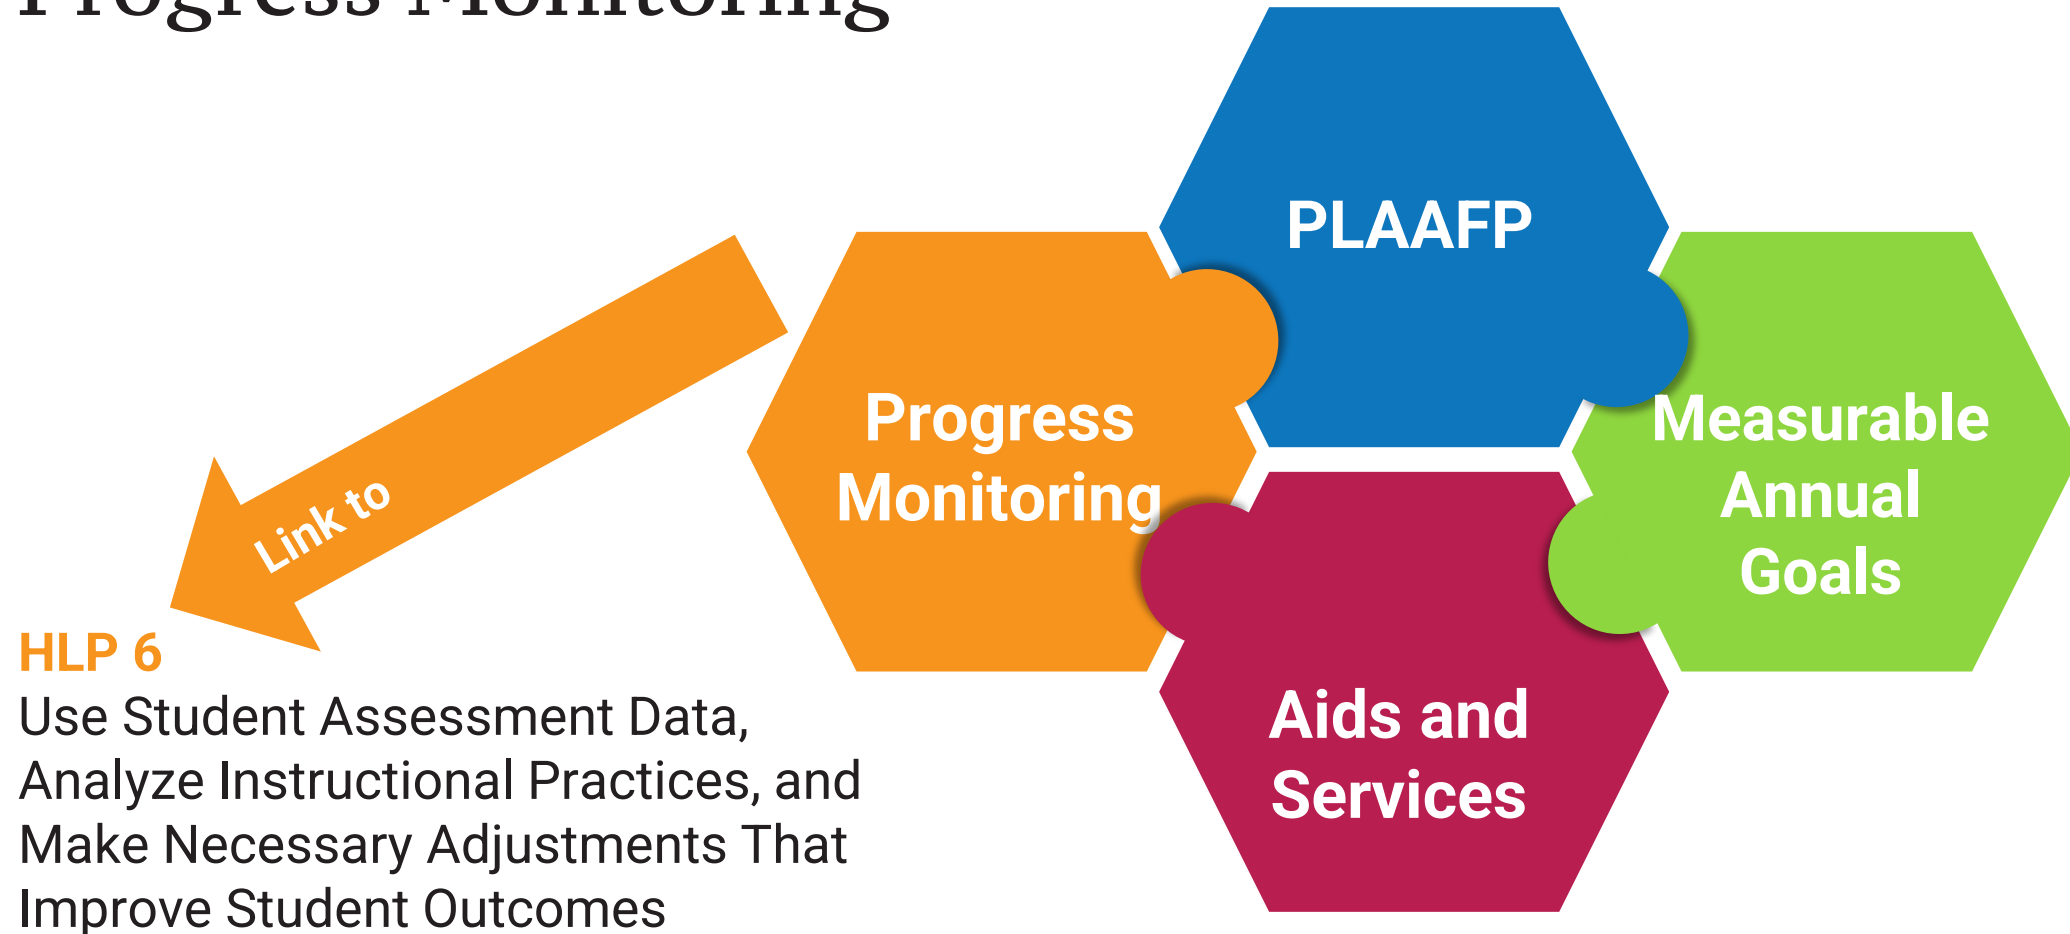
Progress Monitoring

PLAAFP

Progress Monitoring

Measurable Annual Goals

Aids and Services

Link to

HLP 6
Use Student Assessment Data, Analyze Instructional Practices, and Make Necessary Adjustments That Improve Student Outcomes